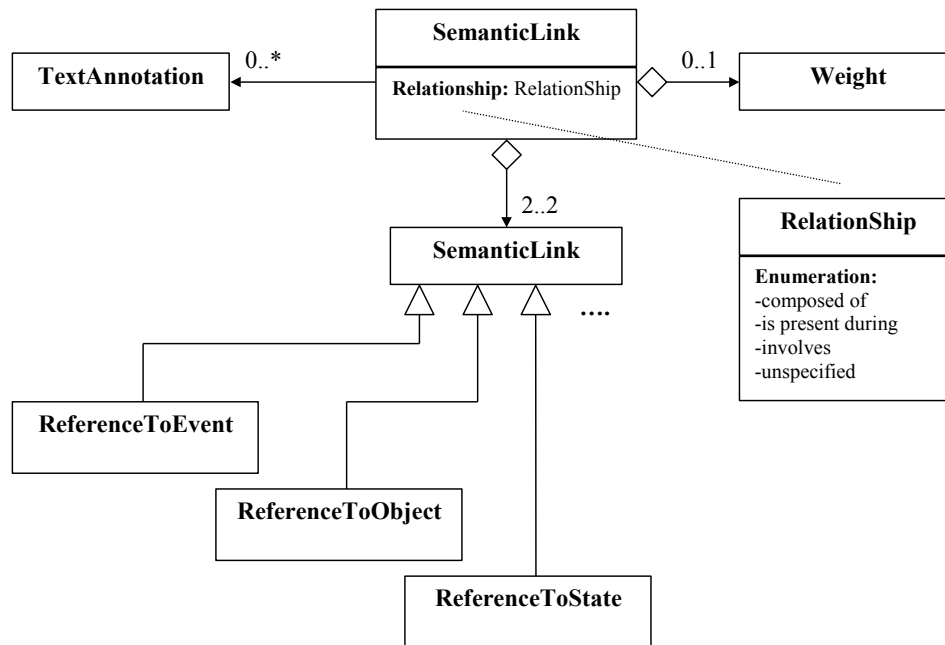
SemanticLink

Relationship: RelationShip

TextAnnotation

0..*

0..1

Weight

2..2

RelationShip

Enumeration:
-composed of
-is present during
-involves
-unspecified

SemanticLink

....

ReferenceToEvent

ReferenceToObject

ReferenceToState